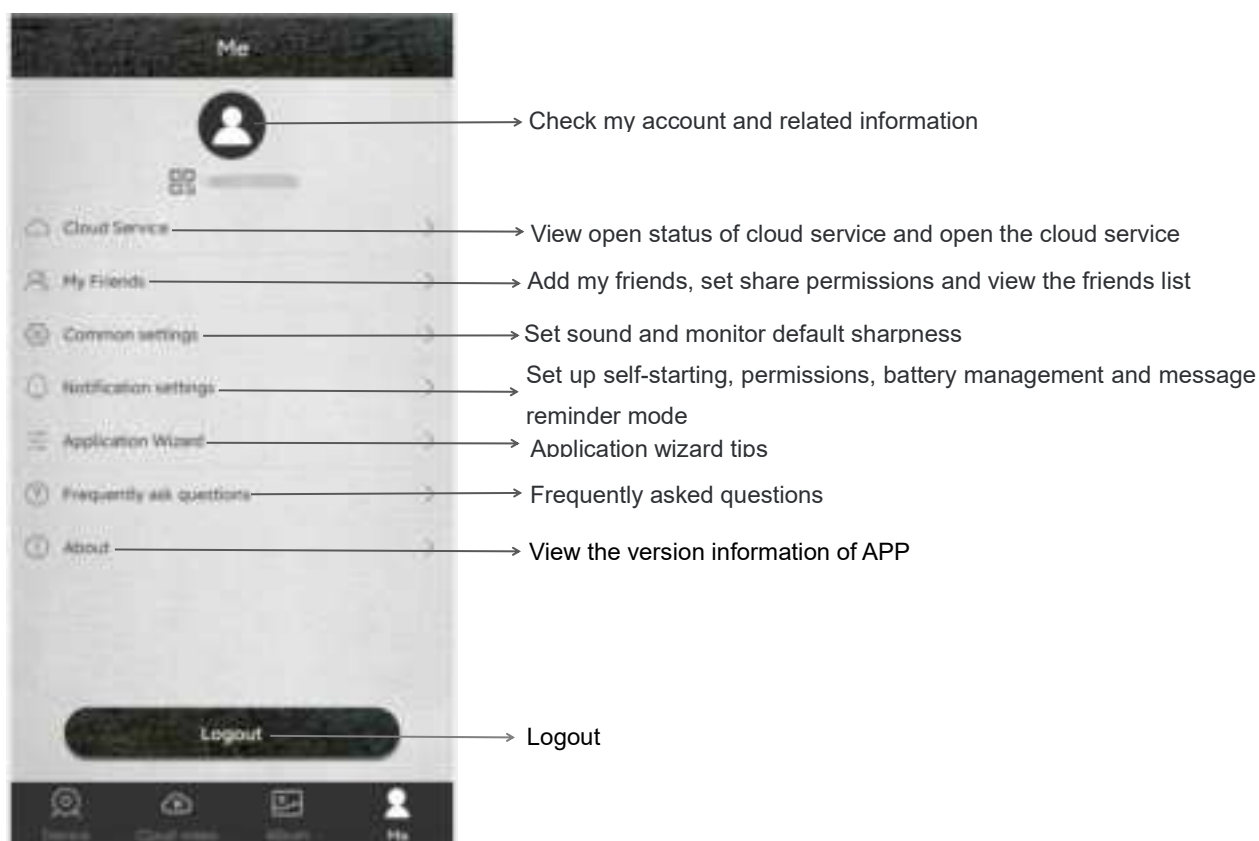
Me

Check my account and related information

Cloud Service

View open status of cloud service and open the cloud service

My Friends

Add my friends, set share permissions and view the friends list

Common settings

Set sound and monitor default sharpness

Notification settings

Set up self-starting, permissions, battery management and message reminder mode

Application Wizard

Application wizard tips

Frequently ask questions

Frequently asked questions

About

View the version information of APP

Logout

Logout

Device Cloud video Album Me